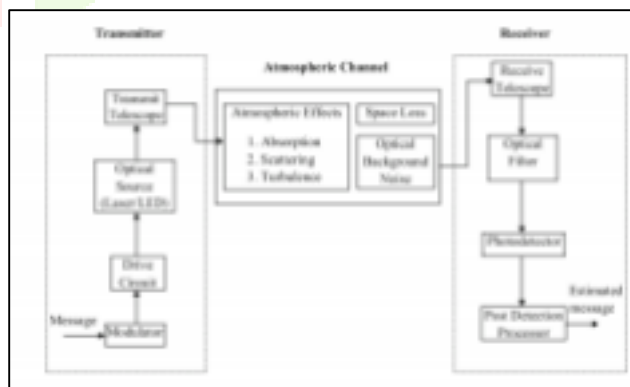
Transmitter

Atmospheric Channel

Receiver

Transmit Telescope

Atmospheric Effects
1. Absorption
2. Scattering
3. Turbulence

Space Loss

Optical Background Noise

Receive Telescope

Optical Filter

Optical Source (Laser/LED)

Drive Circuit

Photodetector

Message

Modulator

Post Detection Processor

Estimated message